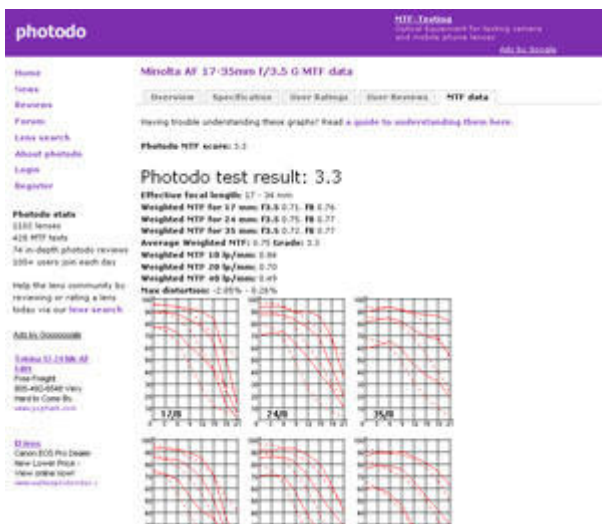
photodo

MTF-Testing
Optical Equipment for testing camera and mobile phone lenses
Ads by Google

Home
News
Reviews
Forum
Lens search
About photodo
Login
Register

Photodo stats
1102 lenses
426 MTF tests
76 in-depth photodo reviews
100+ users join each day

Help the lens community by reviewing or rating a lens today via our lens search

Ads by Goooooogle

Tokina 17-35Mm AF Lens
Free Freight
800-492-6548 Very Hard to Come By.
www.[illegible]

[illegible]
Canon EOS Pro Dealer
New Lower Price - View online now!
www.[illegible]

Minolta AF 17-35mm f/3.5 G MTF data

Overview | Specification | User Ratings | User Reviews | MTF data

Having trouble understanding these graphs? Read a guide to understanding them here.

Photodo MTF score: 3.3

Photodo test result: 3.3

Effective focal length: 17 - 34 mm
Weighted MTF for 17 mm: f3.5 0.71, f8 0.76
Weighted MTF for 24 mm: f3.5 0.75, f8 0.77
Weighted MTF for 35 mm: f3.5 0.72, f8 0.77
Average Weighted MTF: 0.75 Grade: 3.3
Weighted MTF 10 lp/mm: 0.86
Weighted MTF 20 lp/mm: 0.70
Weighted MTF 40 lp/mm: 0.49
Max distortion: -2.05% - 0.26%

17/8
24/8
35/8